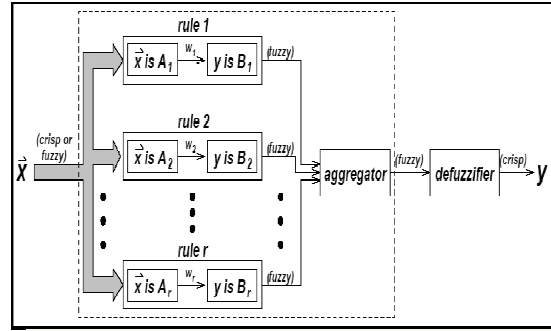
rule 1

$\vec{x}$ is $A_1$ $w_1$ y is $B_1$ (fuzzy)

rule 2

$\vec{x}$ is $A_2$ $w_2$ y is $B_2$ (fuzzy)

(crisp or fuzzy)

$\vec{x}$

aggregator (fuzzy) defuzzifier (crisp) y

rule r

$\vec{x}$ is $A_r$ $w_r$ y is $B_r$ (fuzzy)